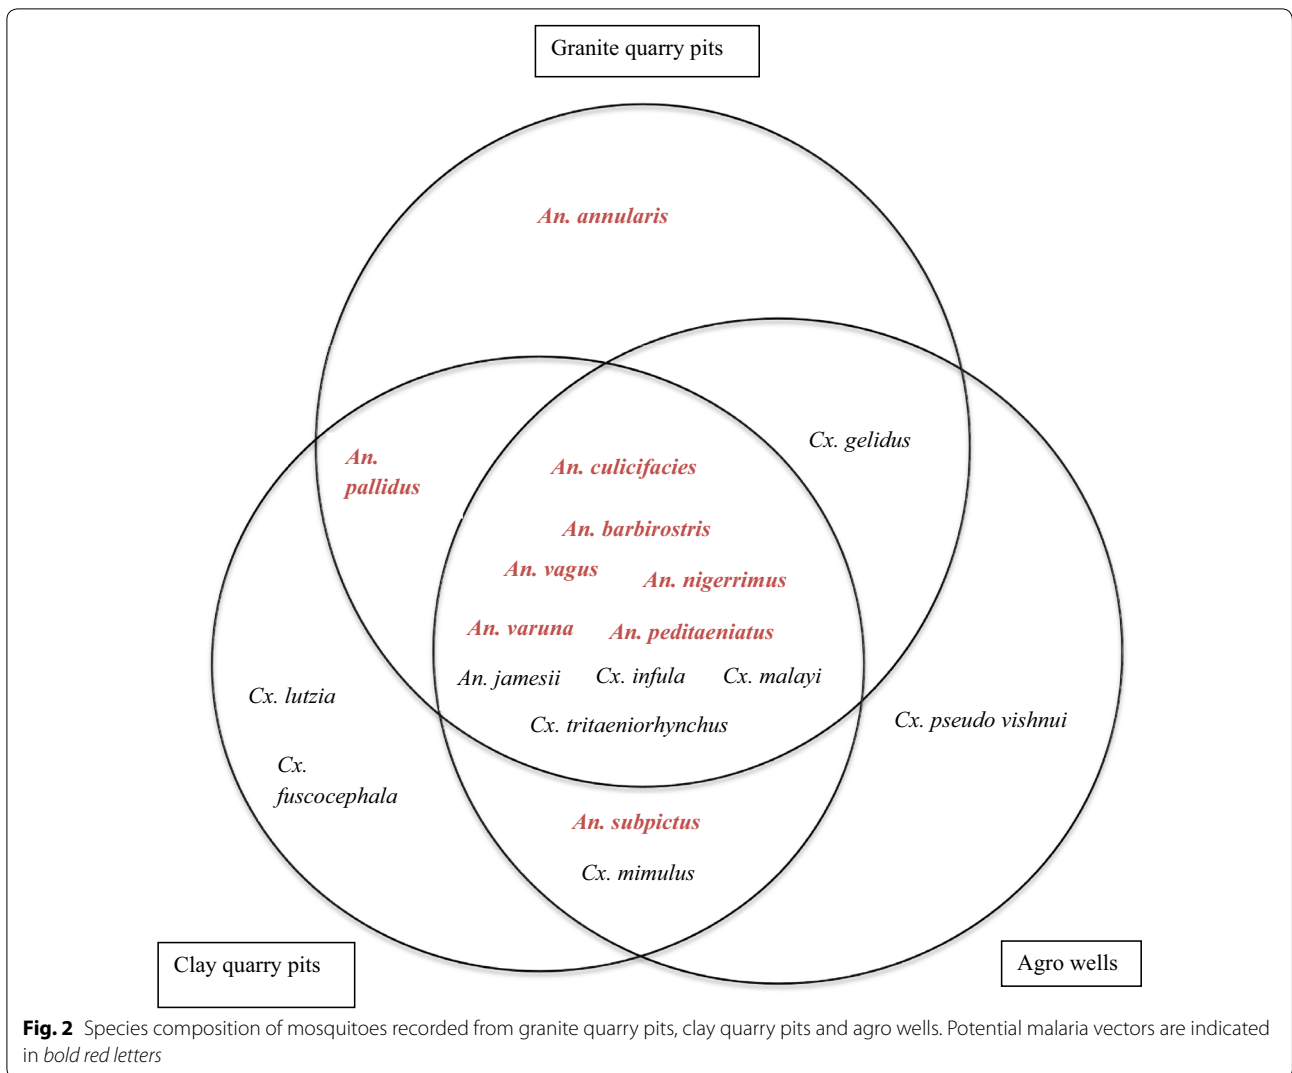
Granite quarry pits

An. annularis

An. pallidus

An. culicifacies

Cx. gelidus

An. barbirostris

An. vagus

An. nigerrimus

An. varuna

An. peditaeniatus

An. jamesii

Cx. infula

Cx. malayi

Cx. lutzia

Cx. tritaeniorhynchus

Cx. pseudo vishnui

Cx. fuscocephala

An. subpictus

Cx. mimulus

Clay quarry pits

Agro wells

**Fig. 2** Species composition of mosquitoes recorded from granite quarry pits, clay quarry pits and agro wells. Potential malaria vectors are indicated in *bold red letters*